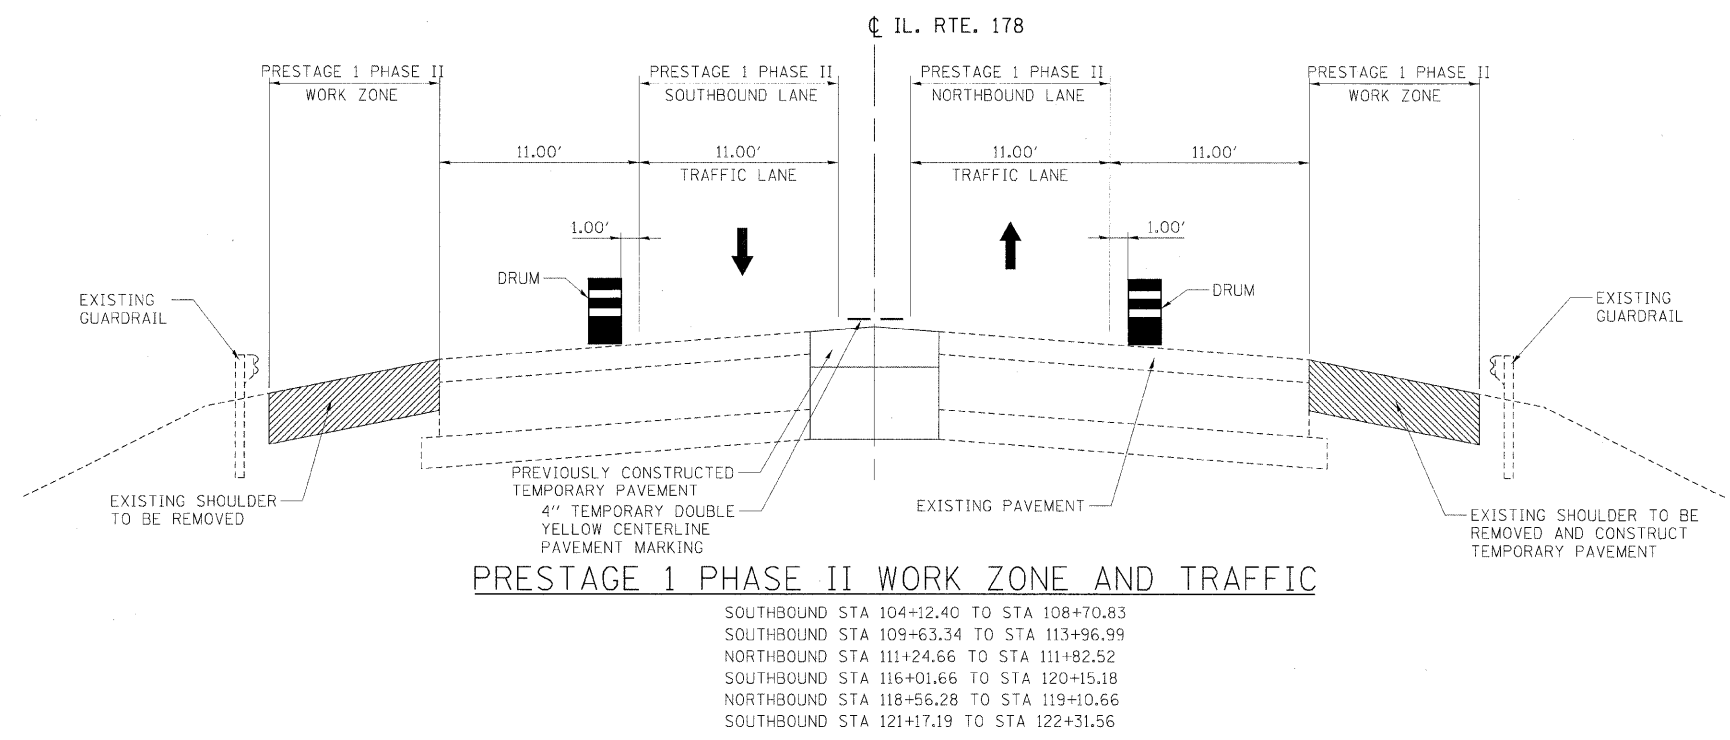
℄ IL. RTE. 178

PRESTAGE 1 PHASE II
WORK ZONE

PRESTAGE 1 PHASE II
SOUTHBOUND LANE

PRESTAGE 1 PHASE II
NORTHBOUND LANE

PRESTAGE 1 PHASE II
WORK ZONE

11.00′

11.00′
TRAFFIC LANE

11.00′
TRAFFIC LANE

11.00′

1.00′

1.00′

DRUM

DRUM

EXISTING
GUARDRAIL

EXISTING
GUARDRAIL

EXISTING SHOULDER
TO BE REMOVED

PREVIOUSLY CONSTRUCTED
TEMPORARY PAVEMENT

4″ TEMPORARY DOUBLE
YELLOW CENTERLINE
PAVEMENT MARKING

EXISTING PAVEMENT

EXISTING SHOULDER TO BE
REMOVED AND CONSTRUCT
TEMPORARY PAVEMENT

PRESTAGE 1 PHASE II WORK ZONE AND TRAFFIC

SOUTHBOUND STA 104+12.40 TO STA 108+70.83
SOUTHBOUND STA 109+63.34 TO STA 113+96.99
NORTHBOUND STA 111+24.66 TO STA 111+82.52
SOUTHBOUND STA 116+01.66 TO STA 120+15.18
NORTHBOUND STA 118+56.28 TO STA 119+10.66
SOUTHBOUND STA 121+17.19 TO STA 122+31.56